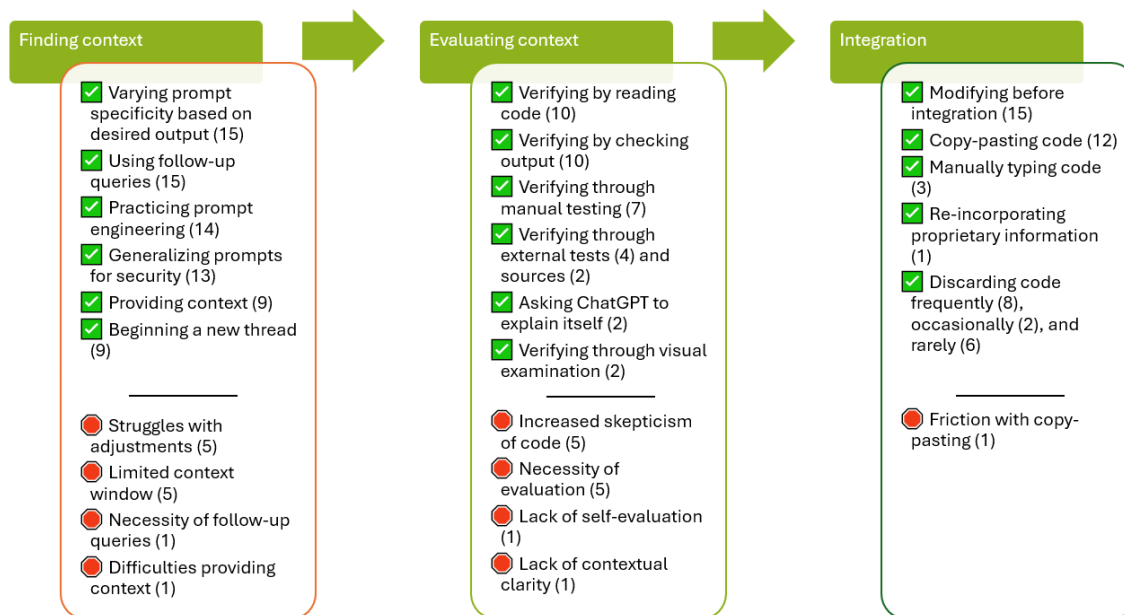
Finding context

Varying prompt specificity based on desired output (15)
Using follow-up queries (15)
Practicing prompt engineering (14)
Generalizing prompts for security (13)
Providing context (9)
Beginning a new thread (9)

Struggles with adjustments (5)
Limited context window (5)
Necessity of follow-up queries (1)
Difficulties providing context (1)

Evaluating context

Verifying by reading code (10)
Verifying by checking output (10)
Verifying through manual testing (7)
Verifying through external tests (4) and sources (2)
Asking ChatGPT to explain itself (2)
Verifying through visual examination (2)

Increased skepticism of code (5)
Necessity of evaluation (5)
Lack of self-evaluation (1)
Lack of contextual clarity (1)

Integration

Modifying before integration (15)
Copy-pasting code (12)
Manually typing code (3)
Re-incorporating proprietary information (1)
Discarding code frequently (8), occasionally (2), and rarely (6)

Friction with copy-pasting (1)